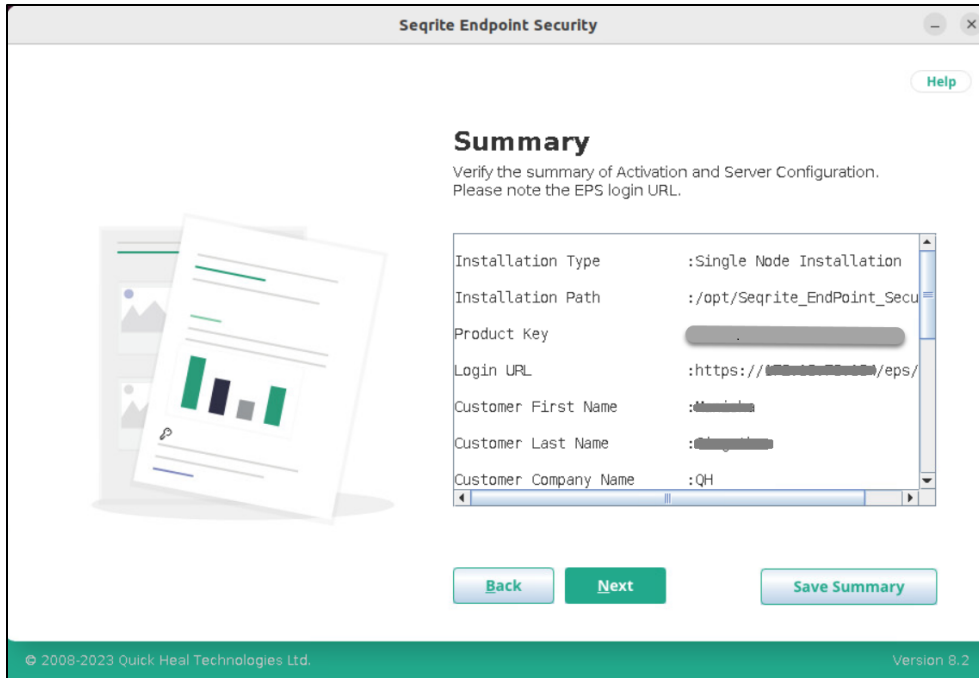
Seqrite Endpoint Security

Help

Summary

Verify the summary of Activation and Server Configuration. Please note the EPS login URL.

Installation Type :Single Node Installation
Installation Path :/opt/Seqrite_EndPoint_Secu
Product Key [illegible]
Login URL :https://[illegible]/eps/
Customer First Name :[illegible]
Customer Last Name :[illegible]
Customer Company Name :QH

Back
Next
Save Summary

© 2008-2023 Quick Heal Technologies Ltd.
Version 8.2